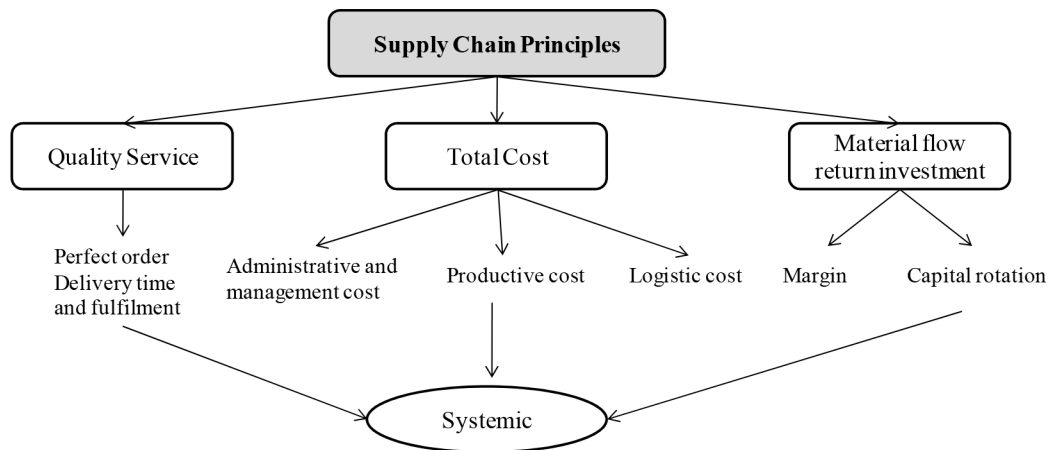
Supply Chain Principles

Quality Service

Total Cost

Material flow return investment

Perfect order Delivery time and fulfilment

Administrative and management cost

Productive cost

Logistic cost

Margin

Capital rotation

Systemic